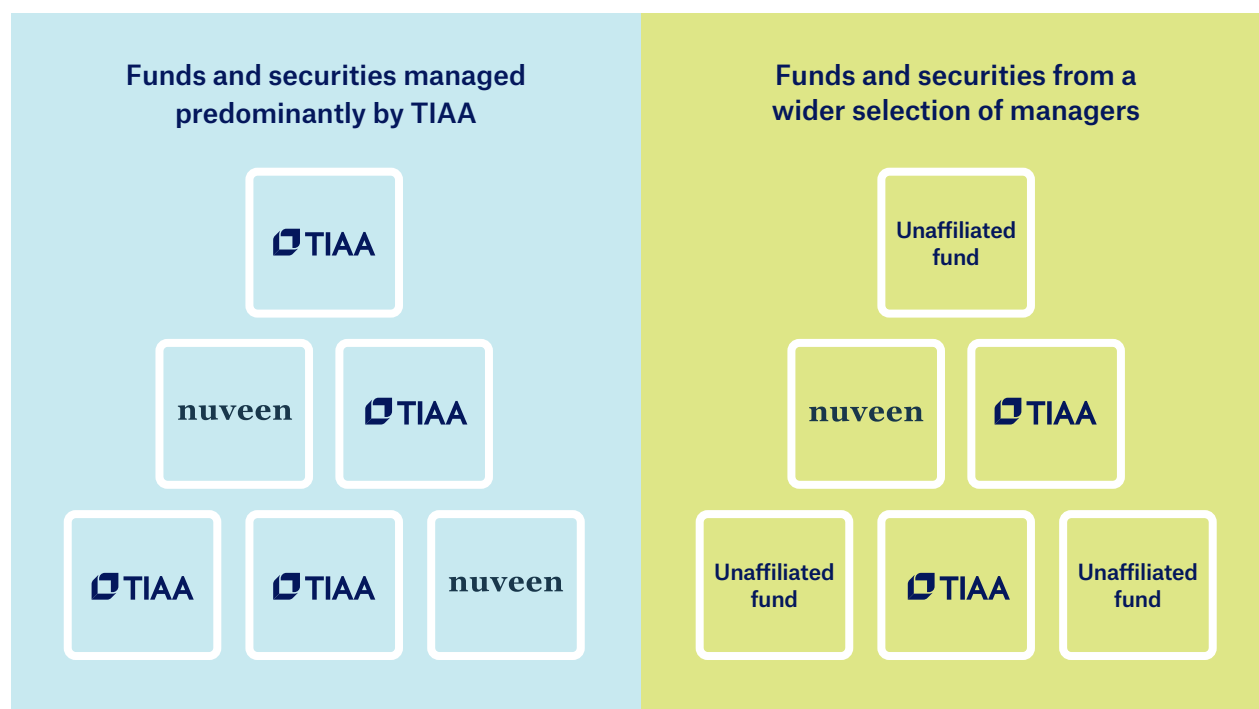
Funds and securities managed predominantly by TIAA

TIAA

nuveen

TIAA

TIAA

TIAA

nuveen

Funds and securities from a wider selection of managers

Unaffiliated fund

nuveen

TIAA

Unaffiliated fund

TIAA

Unaffiliated fund